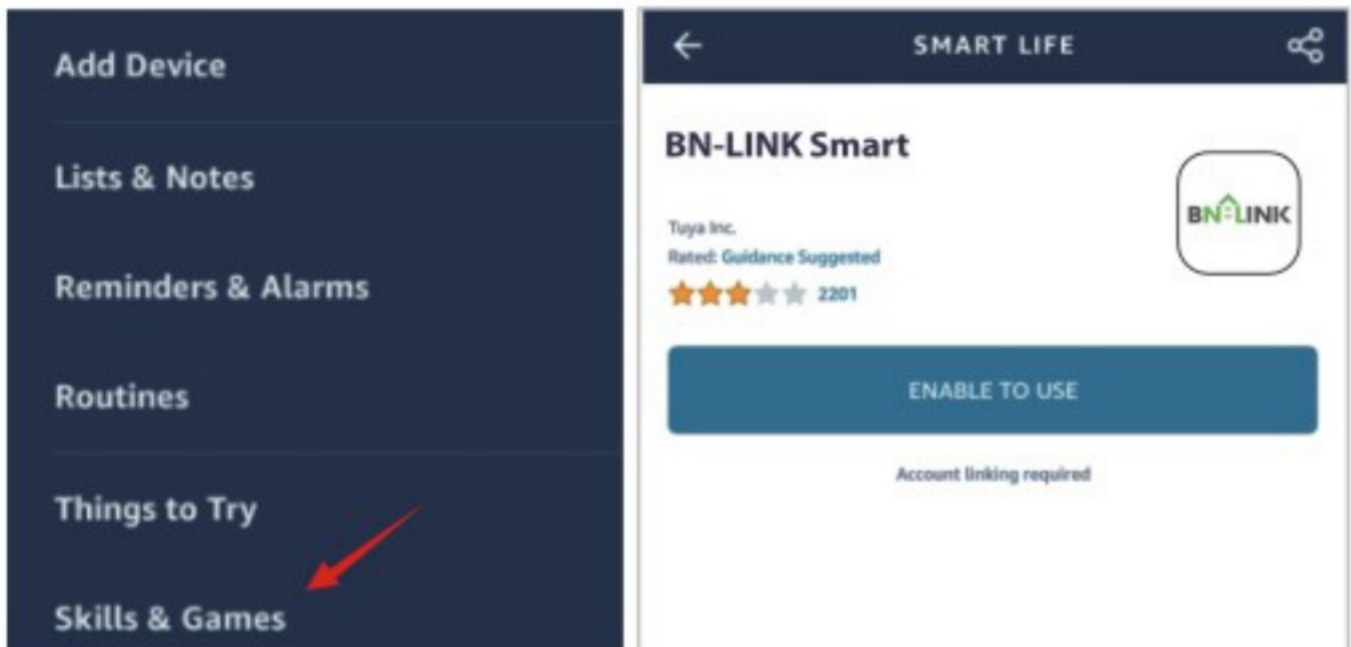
Add Device

Lists & Notes

Reminders & Alarms

Routines

Things to Try

Skills & Games

SMART LIFE

BN-LINK Smart

Tuya Inc.

Rated: Guidance Suggested

2201

BN LINK

ENABLE TO USE

Account linking required